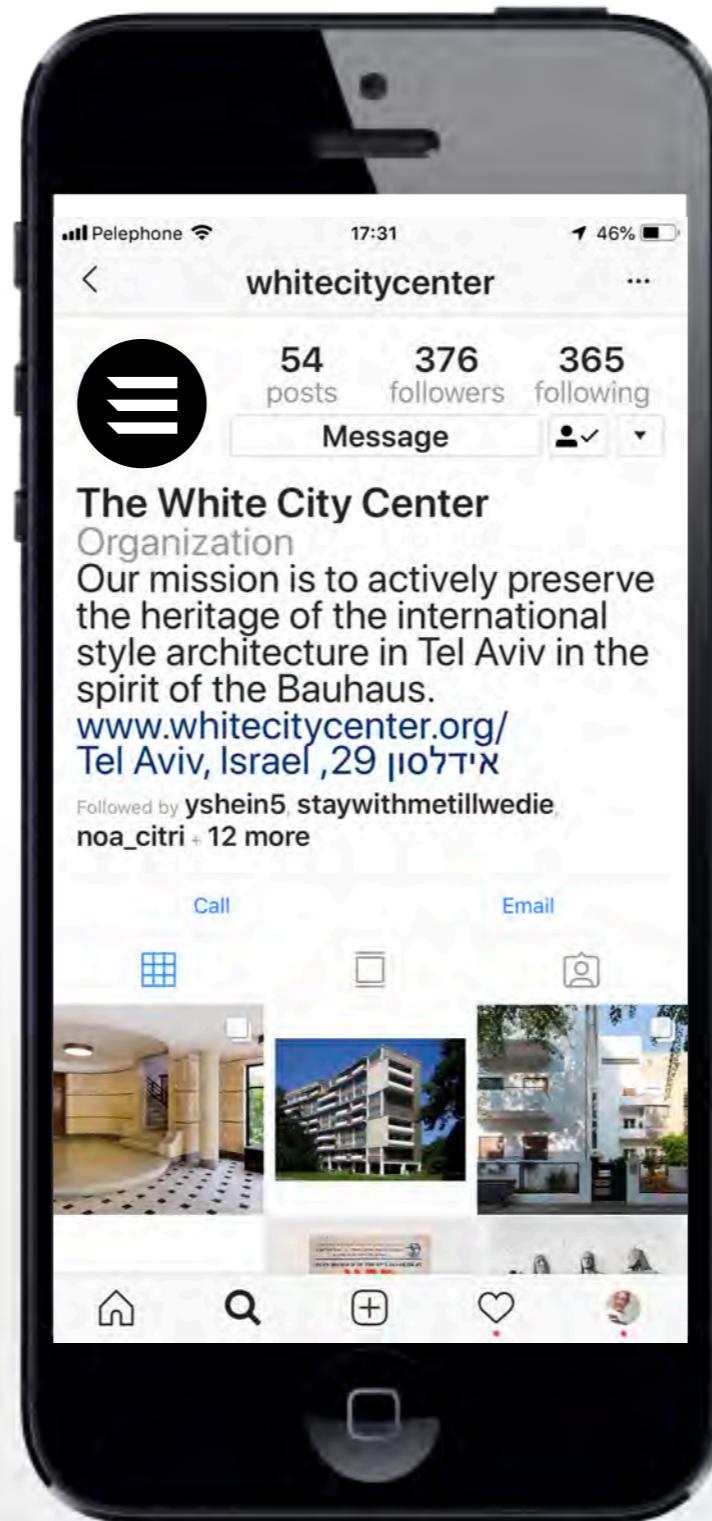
Pelephone 17:31 46%

whitecitycenter ...

54 posts
376 followers
365 following

Message

The White City Center
Organization
Our mission is to actively preserve the heritage of the international style architecture in Tel Aviv in the spirit of the Bauhaus.
www.whitecitycenter.org/
Tel Aviv, Israel ,29 אידלסון

Followed by yshein5, staywithmetillwedie, noa_citri + 12 more

Call
Email